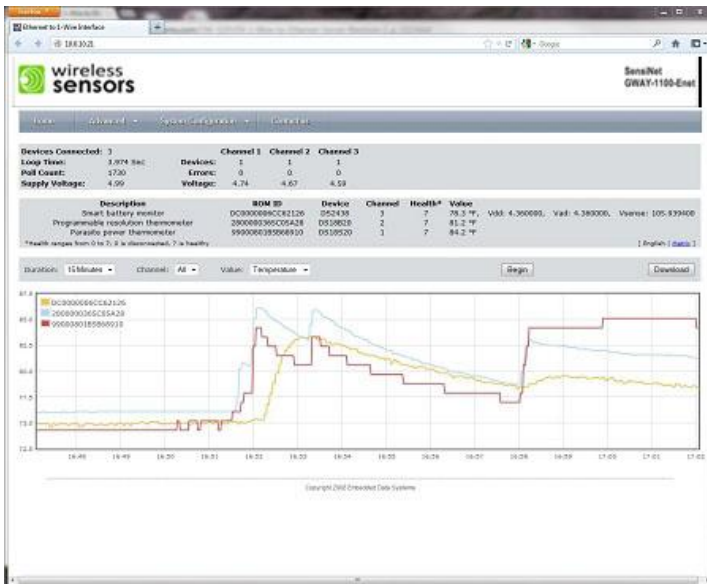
Ethernet to 1-Wire Interface

wireless sensors

SensiNet GWAY-1100-Enet

Home Advanced System Configuration Contact Us

Devices Connected: 3
Loop Time: 3.974 Sec
Poll Count: 1730
Supply Voltage: 4.99

| | Channel 1 | Channel 2 | Channel 3 |
|---|---|---|---|
| Devices: | 1 | 1 | 1 |
| Errors: | 0 | 0 | 0 |
| Voltage: | 4.74 | 4.67 | 4.59 |

| Description | ROM ID | Device | Channel | Health* | Value |
|---|---|---|---|---|---|
| Smart battery monitor | DC0000006CC82126 | DS2438 | 3 | 7 | 78.3 °F, Vdd: 4.360000, Vad: 4.360000, Vsense: 105.039400 |
| Programmable resolution thermometer | 2800000365C05A28 | DS18B20 | 2 | 7 | 81.2 °F |
| Parasite power thermometer | 9900000185868910 | DS18S20 | 1 | 7 | 84.2 °F |

*Health ranges from 0 to 7; 0 is disconnected, 7 is healthy

[ English | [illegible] ]

Duration: 15 Minutes Channel: All Value: Temperature Begin Download

DC0000006CC82126
2800000365C05A28
9900000185868910

87.4
85.0
82.5
80.0
77.5
75.0
72.0

16:48 16:49 16:50 16:51 16:52 16:53 16:54 16:55 16:56 16:57 16:58 16:59 17:00 17:01 17:02

Copyright 2002 Embedded Data Systems